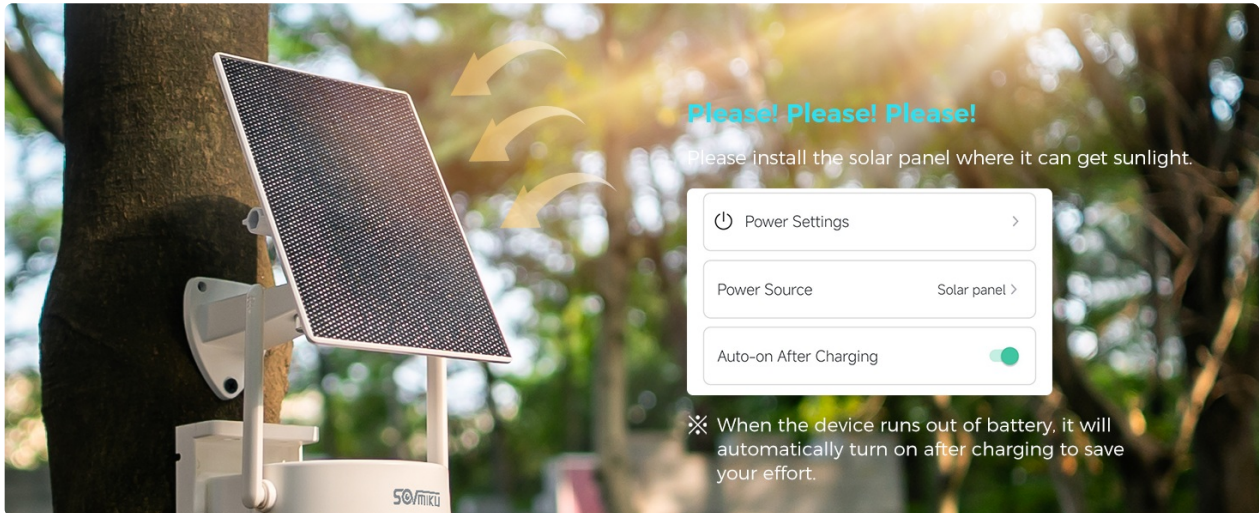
Please! Please! Please!

Please install the solar panel where it can get sunlight.

Power Settings

Power Source Solar panel

Auto-on After Charging

※ When the device runs out of battery, it will automatically turn on after charging to save your effort.

SOmiku